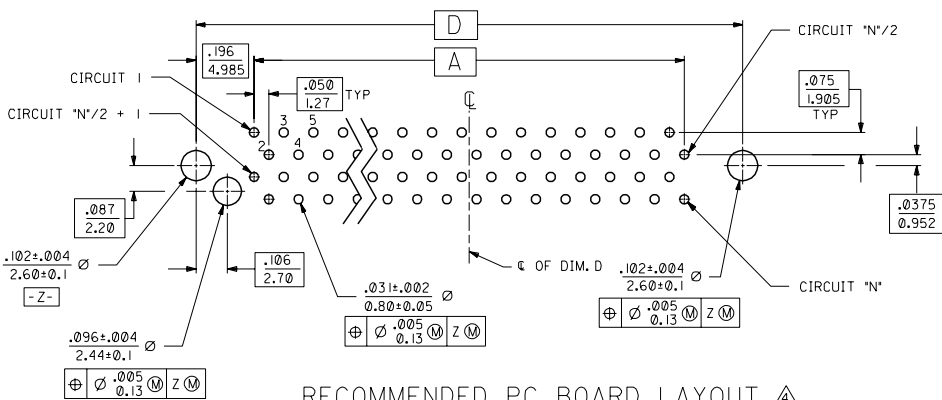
D

A

$\frac{.196}{4.985}$

CIRCUIT "N"/2

CIRCUIT 1

CIRCUIT "N"/2 + 1

$\frac{.050}{1.27}$ TYP

$\frac{.075}{1.905}$ TYP

℄

1 3 5

2 4

$\frac{.087}{2.20}$

$\frac{.0375}{0.952}$

$\frac{.102\pm.004}{2.60\pm0.1}$ Ø

-Z-

$\frac{.106}{2.70}$

℄ OF DIM. D

$\frac{.031\pm.002}{0.80\pm0.05}$ Ø

| ⊕ | Ø $\frac{.005}{0.13}$ Ⓜ | Z Ⓜ |
|---|---|---|

$\frac{.102\pm.004}{2.60\pm0.1}$ Ø

| ⊕ | Ø $\frac{.005}{0.13}$ Ⓜ | Z Ⓜ |
|---|---|---|

CIRCUIT "N"

$\frac{.096\pm.004}{2.44\pm0.1}$ Ø

| ⊕ | Ø $\frac{.005}{0.13}$ Ⓜ | Z Ⓜ |
|---|---|---|

RECOMMENDED PC BOARD LAYOUT 4